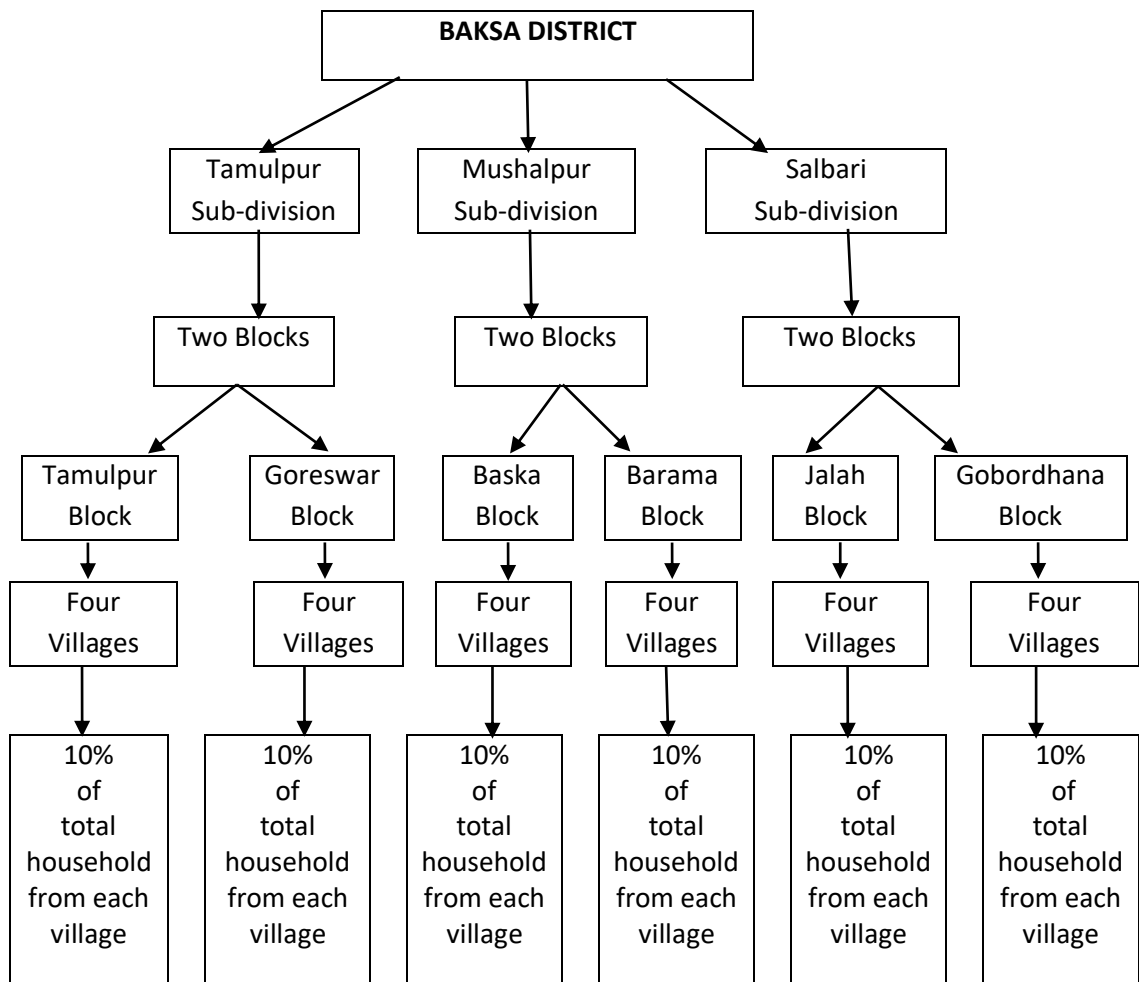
BAKSA DISTRICT

Tamulpur Sub-division

Mushalpur Sub-division

Salbari Sub-division

Two Blocks

Two Blocks

Two Blocks

Tamulpur Block

Goreswar Block

Baska Block

Barama Block

Jalah Block

Gobordhana Block

Four Villages

Four Villages

Four Villages

Four Villages

Four Villages

Four Villages

10% of total household from each village

10% of total household from each village

10% of total household from each village

10% of total household from each village

10% of total household from each village

10% of total household from each village